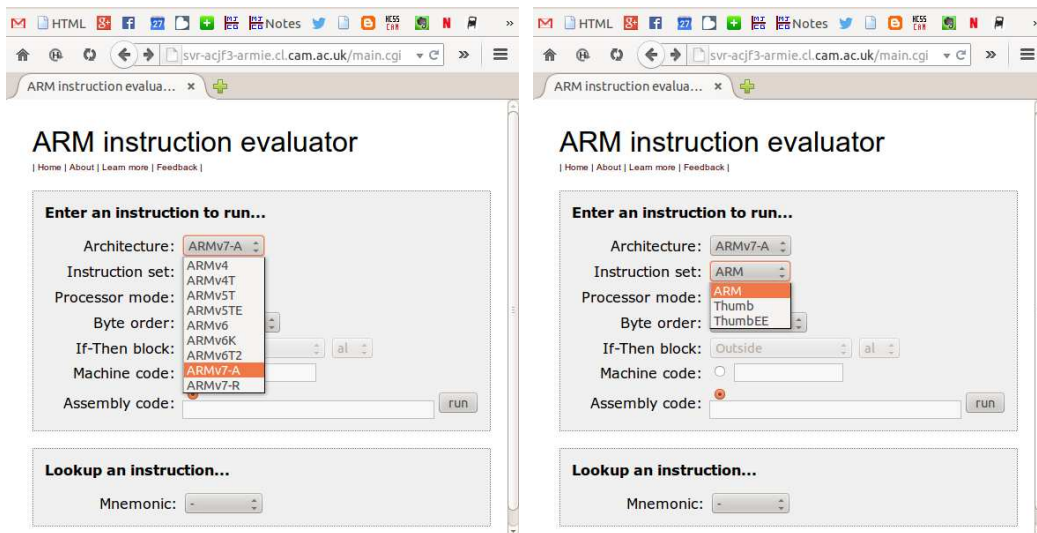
HTML Notes »

svr-acjf3-armie.cl.cam.ac.uk/main.cgi

ARM instruction evalua... ×

ARM instruction evaluator

| Home | About | Learn more | Feedback |

Enter an instruction to run...

Architecture: ARMv7-A

Instruction set:

Processor mode:

Byte order:

If-Then block:

Machine code:

Assembly code:

ARMv4
ARMv4T
ARMv5T
ARMv5TE
ARMv6
ARMv6K
ARMv6T2
ARMv7-A
ARMv7-R

al

run

Lookup an instruction...

Mnemonic: -

HTML Notes »

svr-acjf3-armie.cl.cam.ac.uk/main.cgi

ARM instruction evalua... ×

ARM instruction evaluator

| Home | About | Learn more | Feedback |

Enter an instruction to run...

Architecture: ARMv7-A

Instruction set: ARM

ARM
Thumb
ThumbEE

Processor mode:

Byte order:

If-Then block: Outside al

Machine code:

Assembly code:

run

Lookup an instruction...

Mnemonic: -